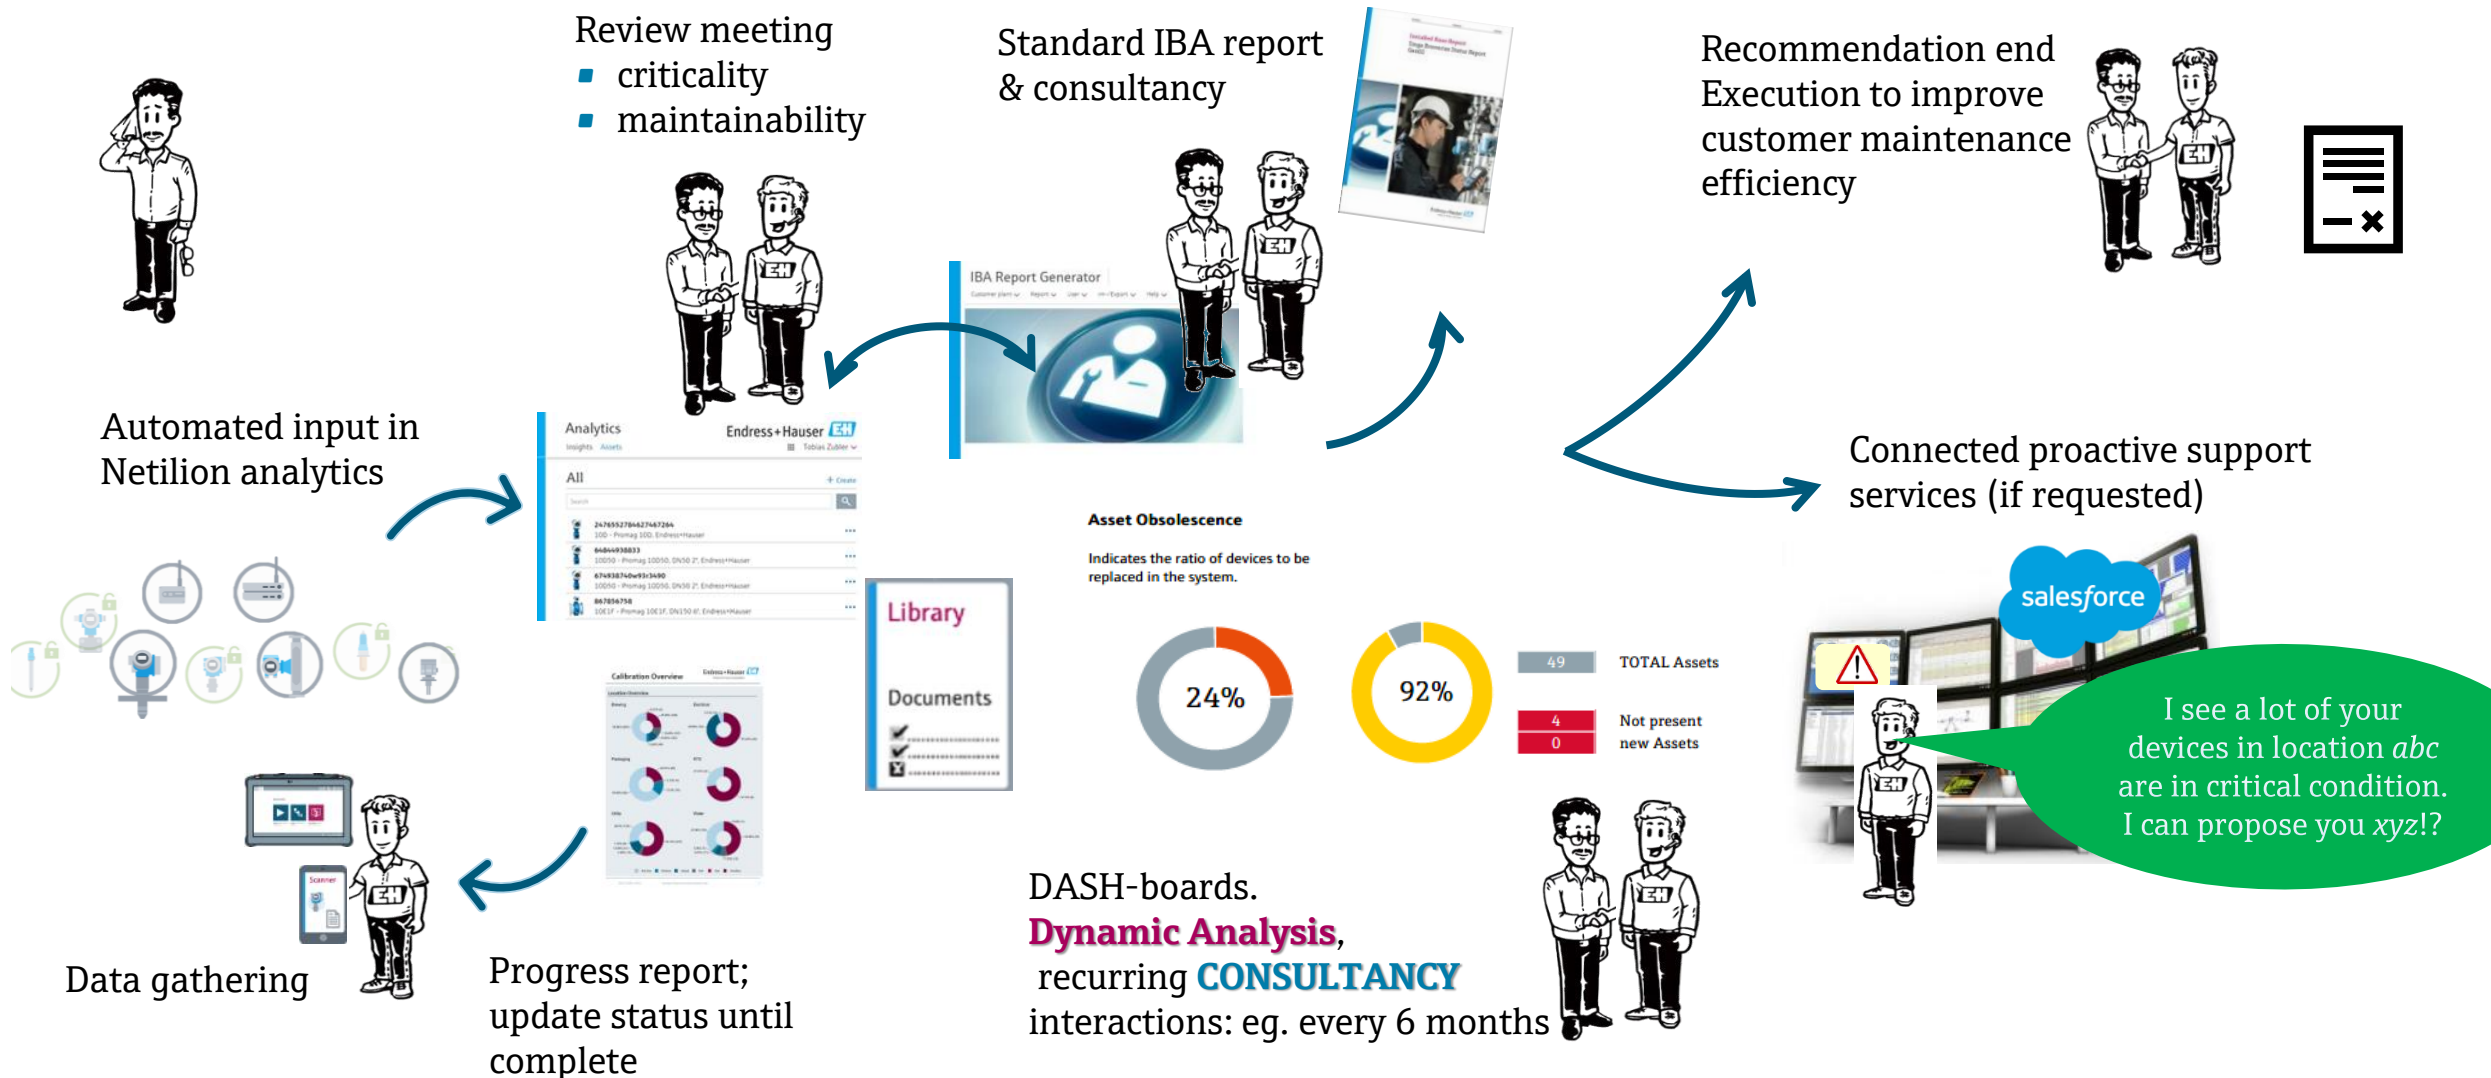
Review meeting
- criticality
- maintainability

Standard IBA report & consultancy

Recommendation end Execution to improve customer maintenance efficiency

IBA Report Generator

Automated input in Netilion analytics

Analytics
Endress+Hauser
All

Library
Documents

Connected proactive support services (if requested)

Asset Obsolescence
Indicates the ratio of devices to be replaced in the system.

24%
92%

| 49 | TOTAL Assets |
|---|---|
| 4 | Not present |
| 0 | new Assets |

salesforce

I see a lot of your devices in location *abc* are in critical condition. I can propose you *xyz*!?

Calibration Overview

Scanner

Data gathering

Progress report; update status until complete

DASH-boards.
Dynamic Analysis,
recurring CONSULTANCY
interactions: eg. every 6 months